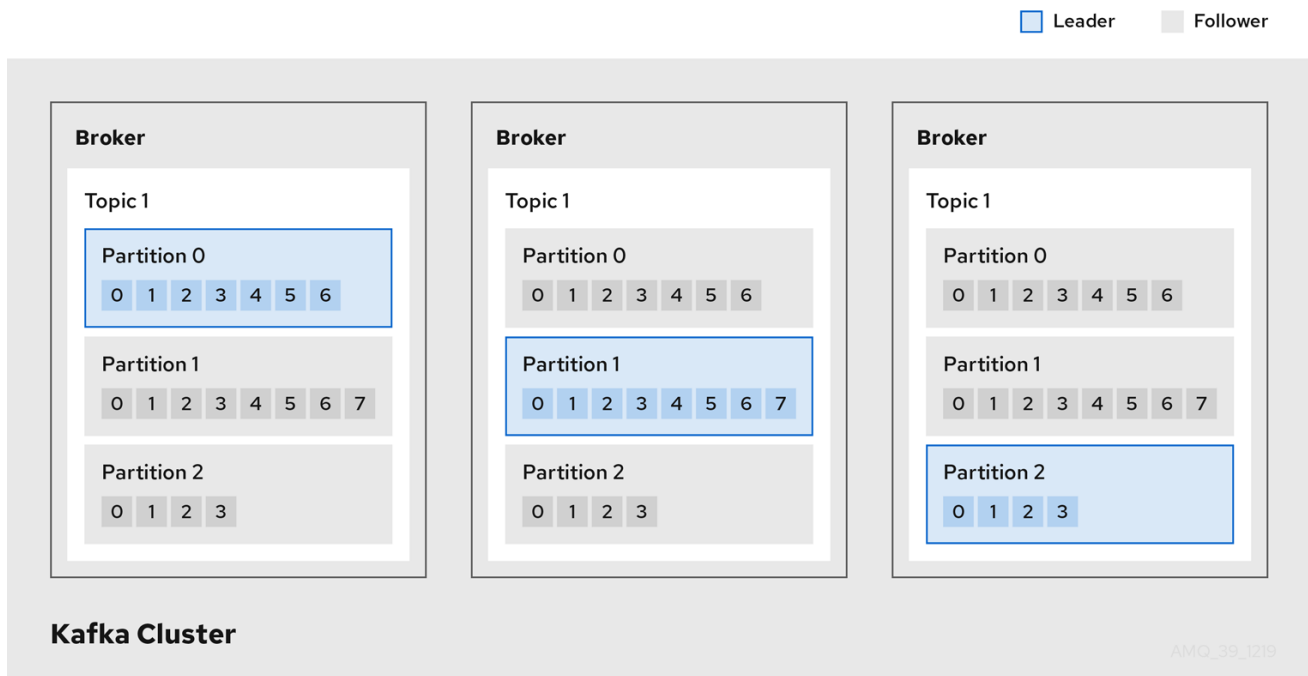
Leader Follower

Broker

Topic 1

Partition 0
0 1 2 3 4 5 6

Partition 1
0 1 2 3 4 5 6 7

Partition 2
0 1 2 3

Broker

Topic 1

Partition 0
0 1 2 3 4 5 6

Partition 1
0 1 2 3 4 5 6 7

Partition 2
0 1 2 3

Broker

Topic 1

Partition 0
0 1 2 3 4 5 6

Partition 1
0 1 2 3 4 5 6 7

Partition 2
0 1 2 3

Kafka Cluster

AMQ_39_1219